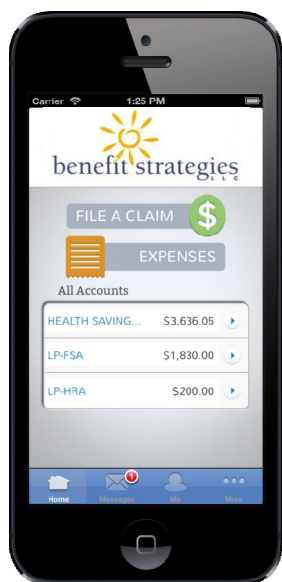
Carrier 1:25 PM

benefit strategies LLC

FILE A CLAIM $

EXPENSES

All Accounts

| | | |
|---|---|---|
| HEALTH SAVING... | $3,636.05 | › |
| LP-FSA | $1,830.00 | › |
| LP-HRA | $200.00 | › |

Home Messages 1 Me More